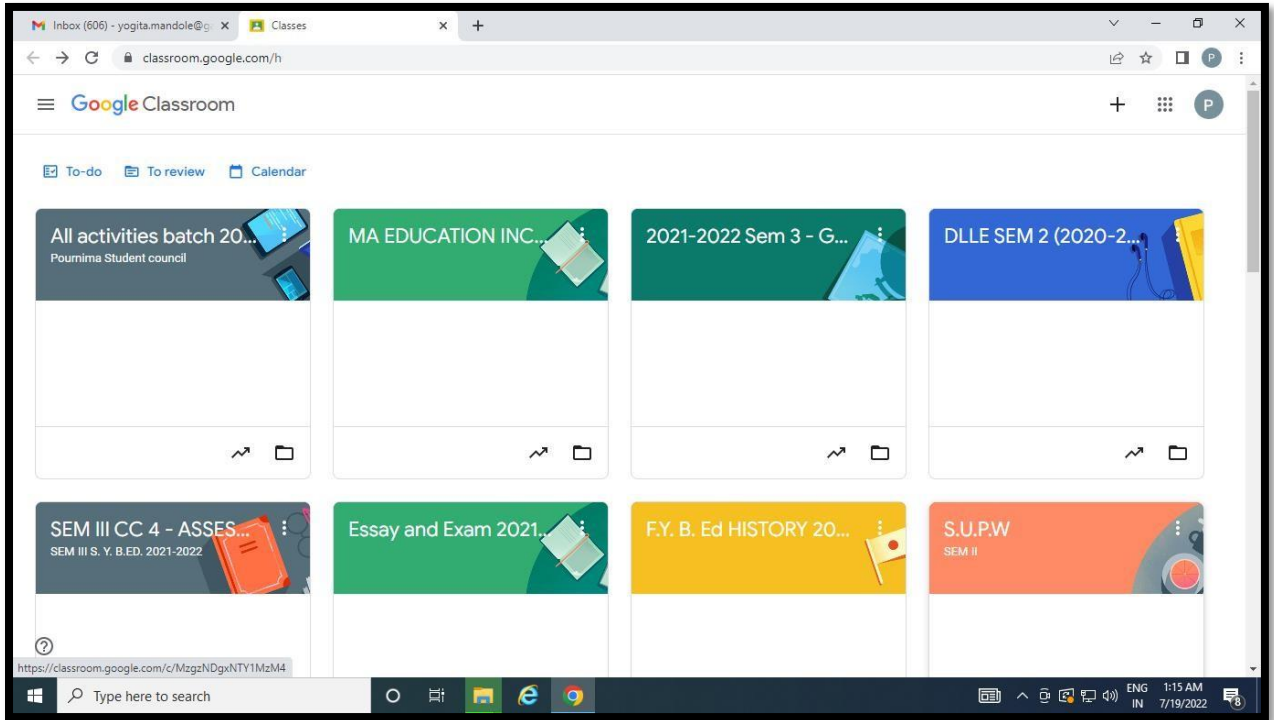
Inbox (606) - yogita.mandole@g ×
Classes ×
+

classroom.google.com/h

Google Classroom

To-do
To review
Calendar

All activities batch 20...
Pournima Student council

MA EDUCATION INC...

2021-2022 Sem 3 - G...

DLLE SEM 2 (2020-2...

SEM III CC 4 - ASSES...
SEM III S. Y. B.ED. 2021-2022

Essay and Exam 2021...

F.Y. B. Ed HISTORY 20...

S.U.P.W
SEM II

https://classroom.google.com/c/MzgzNDgxNTY1MzM4

Type here to search

ENG IN
1:15 AM
7/19/2022